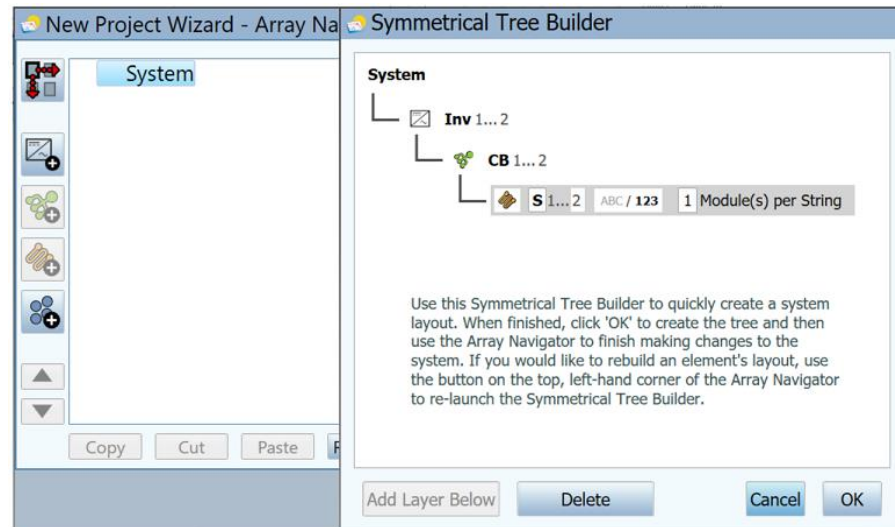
New Project Wizard - Array Na

System

Copy Cut Paste F

Symmetrical Tree Builder

System

Inv 1... 2

CB 1... 2

S 1... 2 ABC / 123 1 Module(s) per String

Use this Symmetrical Tree Builder to quickly create a system layout. When finished, click 'OK' to create the tree and then use the Array Navigator to finish making changes to the system. If you would like to rebuild an element's layout, use the button on the top, left-hand corner of the Array Navigator to re-launch the Symmetrical Tree Builder.

Add Layer Below Delete Cancel OK